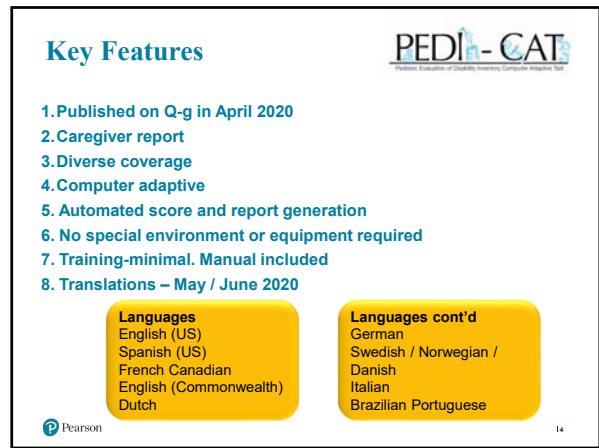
Key Features

PEDI - CAT
Pediatric Evaluation of Disability Inventory Computer Adaptive Test

1. Published on Q-g in April 2020
2. Caregiver report
3. Diverse coverage
4. Computer adaptive
5. Automated score and report generation
6. No special environment or equipment required
7. Training-minimal. Manual included
8. Translations – May / June 2020

Languages
English (US)
Spanish (US)
French Canadian
English (Commonwealth)
Dutch

Languages cont'd
German
Swedish / Norwegian / Danish
Italian
Brazilian Portuguese

Pearson

14